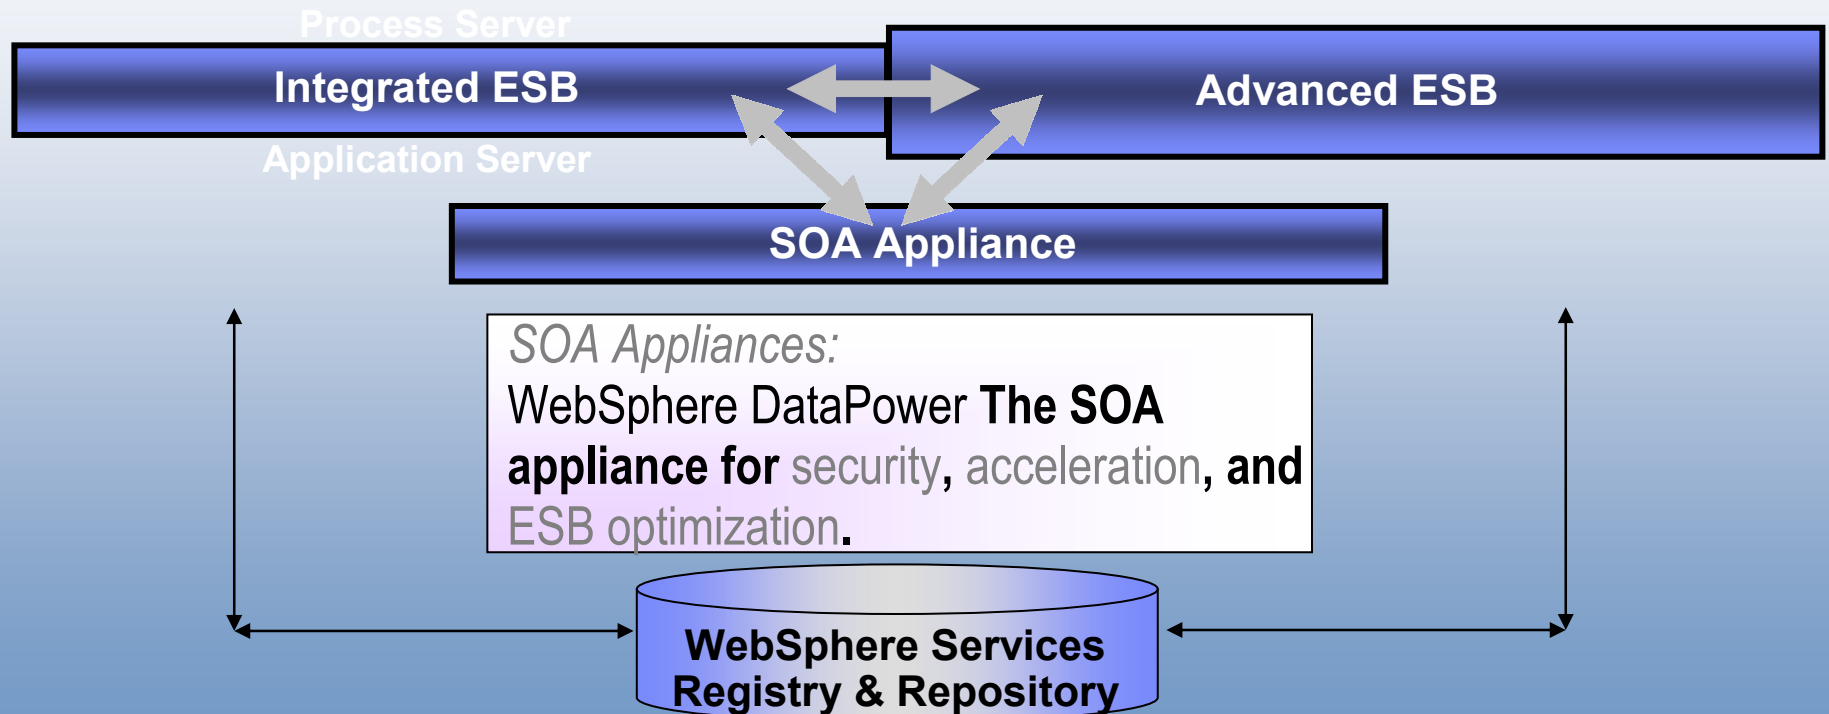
Process Server

Integrated ESB

Application Server

Advanced ESB

SOA Appliance

SOA Appliances:
WebSphere DataPower The SOA appliance for security, acceleration, and ESB optimization.

WebSphere Services Registry & Repository